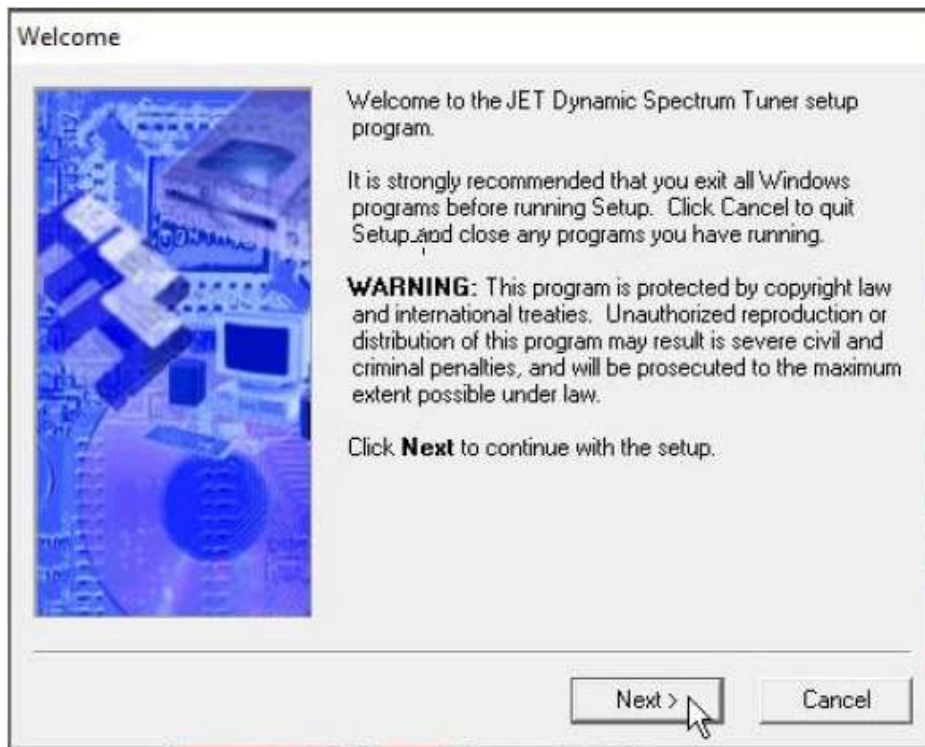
Welcome

Welcome to the JET Dynamic Spectrum Tuner setup program.

It is strongly recommended that you exit all Windows programs before running Setup. Click Cancel to quit Setup and close any programs you have running.

WARNING: This program is protected by copyright law and international treaties. Unauthorized reproduction or distribution of this program may result is severe civil and criminal penalties, and will be prosecuted to the maximum extent possible under law.

Click Next to continue with the setup.

Next >

Cancel